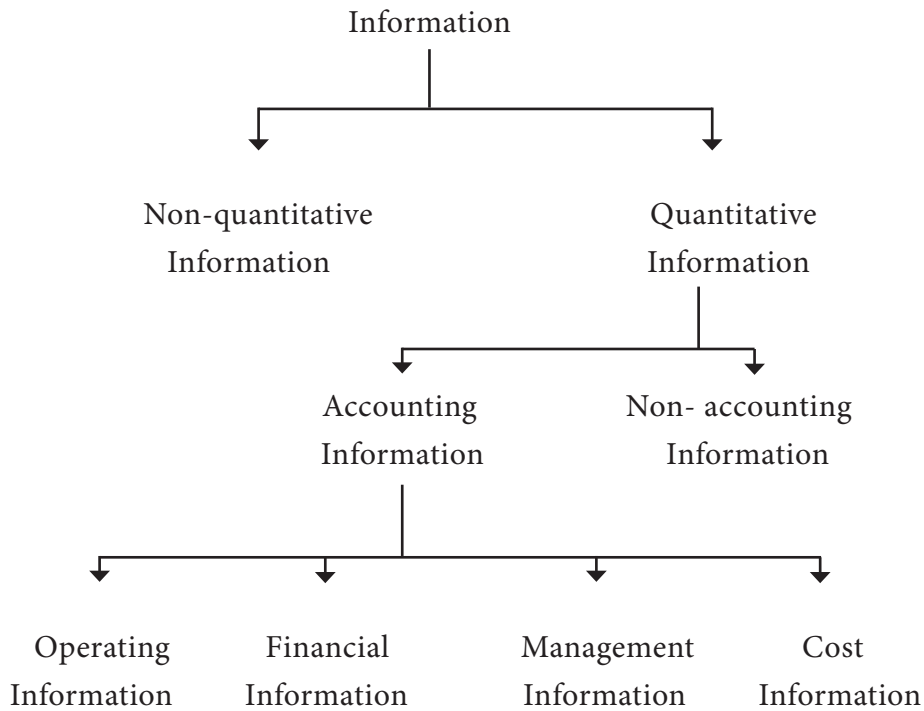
Information

Non-quantitative Information

Quantitative Information

Accounting Information

Non- accounting Information

Operating Information

Financial Information

Management Information

Cost Information